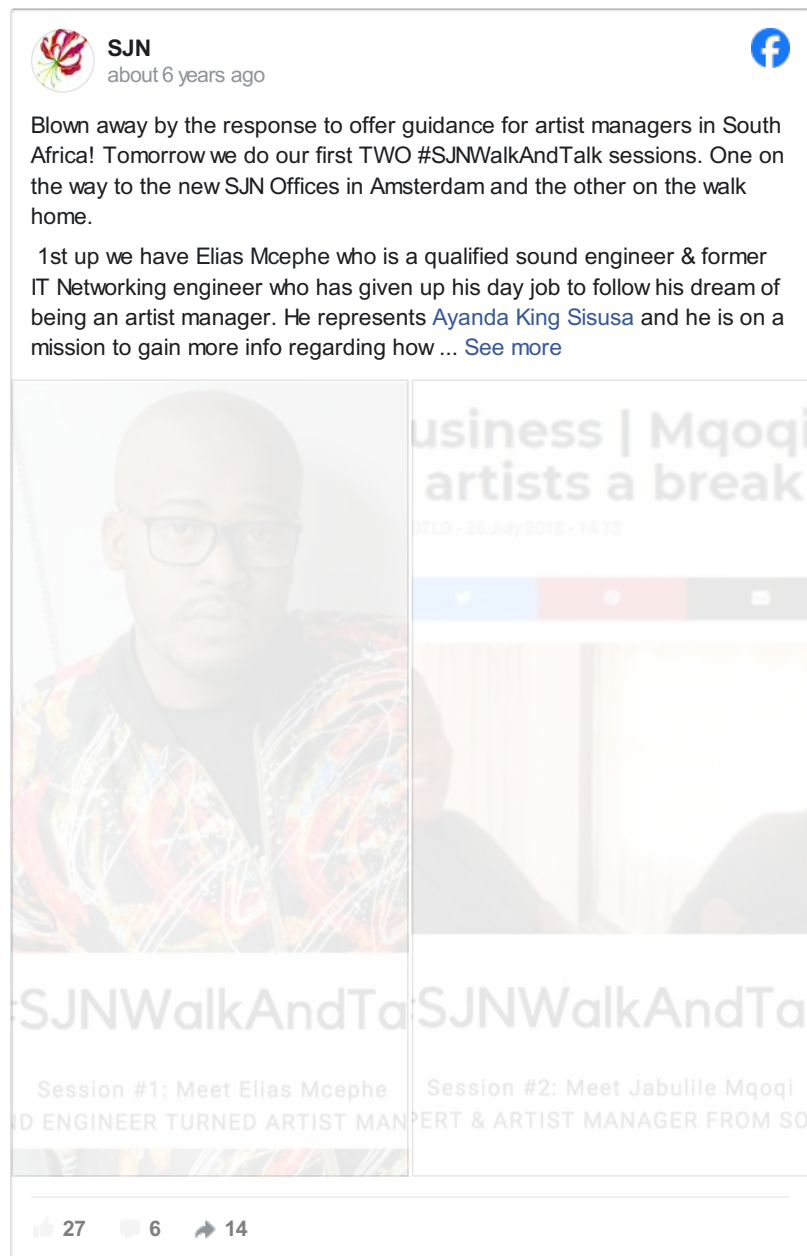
SJN
about 6 years ago

Blown away by the response to offer guidance for artist managers in South Africa! Tomorrow we do our first TWO #SJNWalkAndTalk sessions. One on the way to the new SJN Offices in Amsterdam and the other on the walk home.

1st up we have Elias Mcephe who is a qualified sound engineer & former IT Networking engineer who has given up his day job to follow his dream of being an artist manager. He represents Ayanda King Sisusa and he is on a mission to gain more info regarding how ... See more

usiness | Mqoqi
artists a break
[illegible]TLO - 26 July 2018 - 14:13

SJNWalkAndTa
Session #1: Meet Elias Mcephe
D ENGINEER TURNED ARTIST MAN

SJNWalkAndTa
Session #2: Meet Jabulile Mqoqi
PERT & ARTIST MANAGER FROM SO

27 6 14